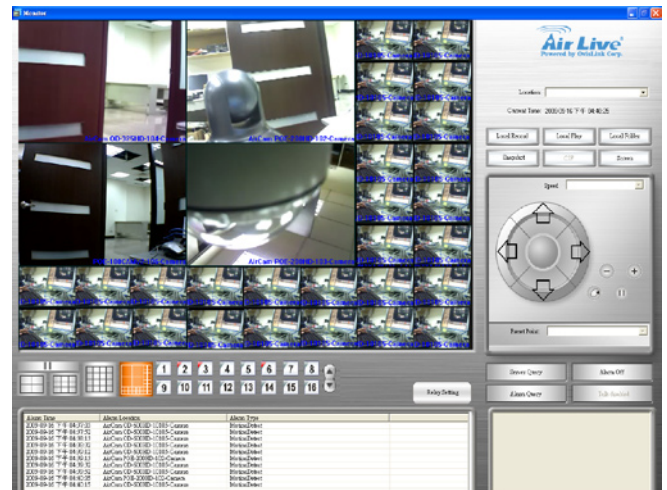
Monitor

Air Live
Powered by OvisLink Corp.

Location

Current Time 2009-09-16 下午 04:40:25

Local Record

Local Play

Local Folder

Snapshot

PIP

Screen

Speed

Preset Point

AirCam OD-325HD-108-Camera

AirCam POE-200HD-152-Camera

POE-100CAM-159-Camera

AirCam POE-200HD-153-Camera

1 2 3 4 5 6 7 8
9 10 11 12 13 14 15 16

Relay Setting

Server Query

Alarm Off

Alarm Query

Talk disabled

| Alarm Time | Alarm Location | Alarm Type |
|---|---|---|
| 2009-09-16 下午 04:37:32 | AirCam OD-325HD-108-Camera | MotionDetect |
| 2009-09-16 下午 04:37:32 | AirCam OD-325HD-108-Camera | MotionDetect |
| 2009-09-16 下午 04:38:13 | AirCam OD-325HD-108-Camera | MotionDetect |
| 2009-09-16 下午 04:38:32 | AirCam OD-325HD-108-Camera | MotionDetect |
| 2009-09-16 下午 04:39:13 | AirCam OD-325HD-108-Camera | MotionDetect |
| 2009-09-16 下午 04:39:13 | AirCam POE-200HD-152-Camera | MotionDetect |
| 2009-09-16 下午 04:39:32 | AirCam OD-325HD-108-Camera | MotionDetect |
| 2009-09-16 下午 04:40:13 | AirCam OD-325HD-108-Camera | MotionDetect |
| 2009-09-16 下午 04:40:25 | AirCam POE-200HD-152-Camera | MotionDetect |
| 2009-09-16 下午 04:40:25 | AirCam OD-325HD-108-Camera | MotionDetect |